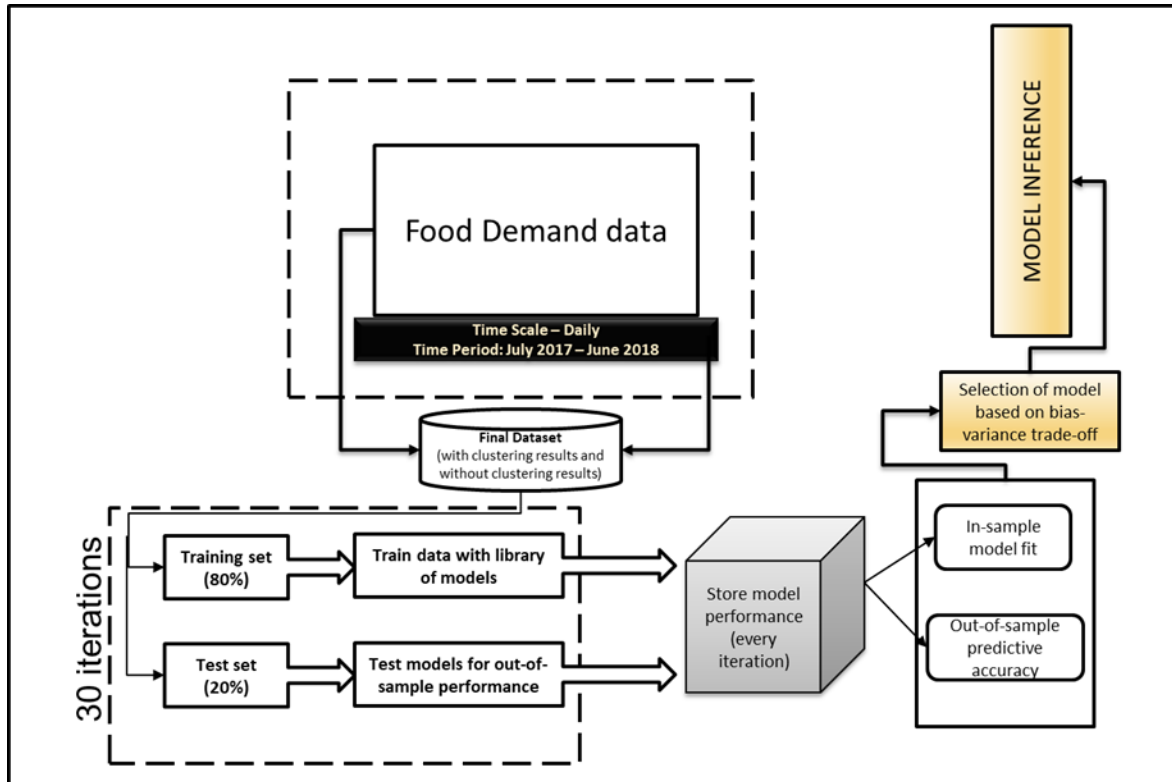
Food Demand data

Time Scale – Daily
Time Period: July 2017 – June 2018

Final Dataset
(with clustering results and without clustering results)

30 iterations

Training set (80%)

Train data with library of models

Test set (20%)

Test models for out-of-sample performance

Store model performance (every iteration)

In-sample model fit

Out-of-sample predictive accuracy

Selection of model based on bias-variance trade-off

MODEL INFERENCE